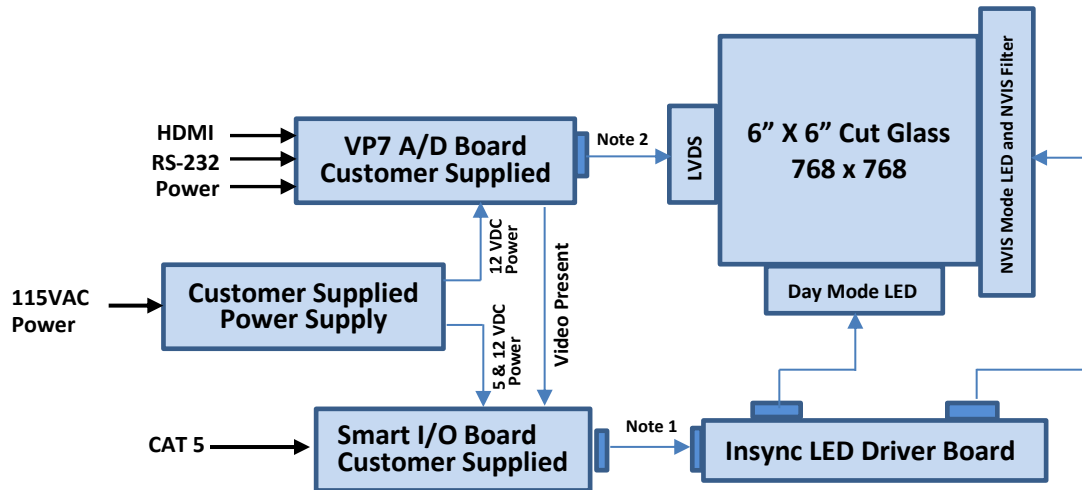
HDMI
RS-232
Power

VP7 A/D Board
Customer Supplied

Note 2

LVDS

6” X 6” Cut Glass
768 x 768

NVIS Mode LED and NVIS Filter

12 VDC
Power

Video Present

115VAC
Power

Customer Supplied
Power Supply

5 & 12 VDC
Power

Day Mode LED

CAT 5

Smart I/O Board
Customer Supplied

Note 1

Insync LED Driver Board